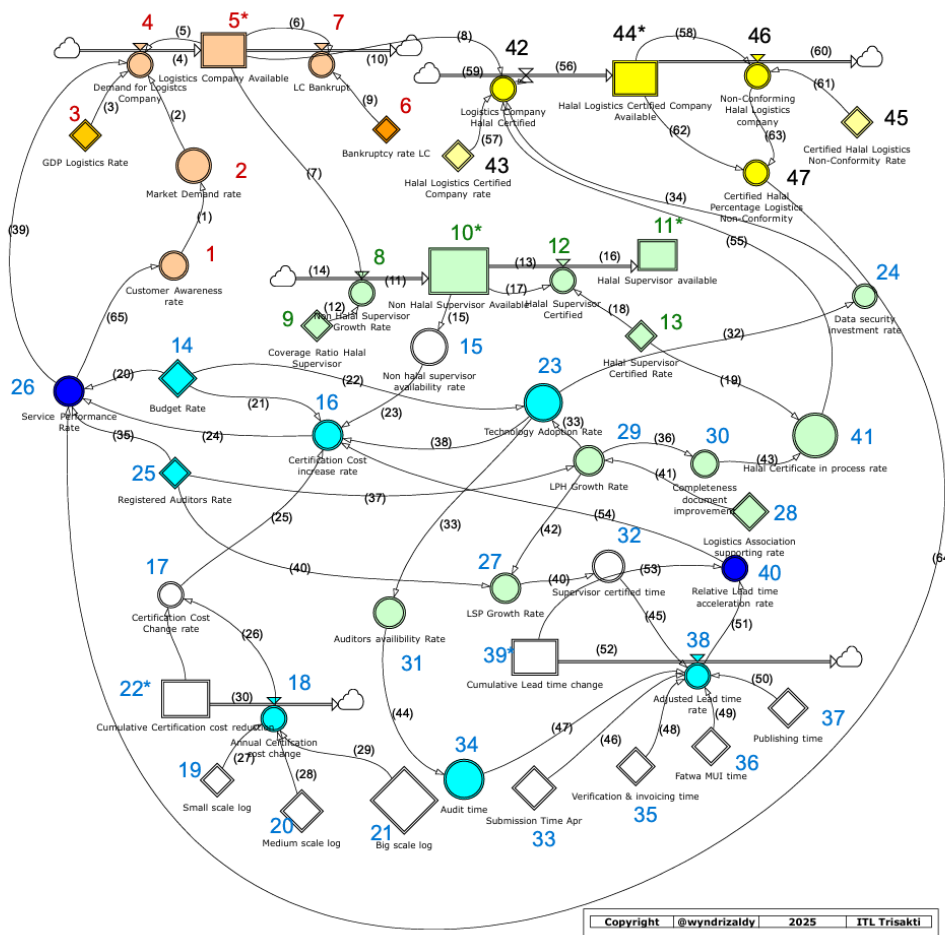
4 (5) 5* (6) 7
(4) Logistics Company Available LC Bankrupt (10) (8)
Demand for Logistcs Company
(3) (2) (9) 6
3 Bankruptcy rate LC
GDP Logistics Rate
2
Market Demand rate
(1)
1
Customer Awareness rate
(7)
42 (59) (56) 44* (58) 46 (60)
Logistics Company Halal Certified
Halal Logistics Certified Company Available
Non-Conforming Halal Logistics company
(61)
45
Certified Halal Logistics Non-Conformity Rate
(57) (62) (63)
43
Halal Logistics Certified Company rate
47
Certified Halal Percentage Logistics Non-Conformity
(34)
(55)
(39)
10* 11*
8 12
(14) (11) (13) (16)
Halal Supervisor available
(12) Non Halal Supervisor Available (17)
Non Halal Supervisor Growth Rate
Halal Supervisor Certified
(18)
9 (15) 13
Coverage Ratio Halal Supervisor
15
Non halal supervisor availability rate
Halal Supervisor Certified Rate
24
Data security investment rate
(65)
(32)
14
26 (20)
Service Performance Rate
Budget Rate
(22)
(21) 16
(23)
23
Technology Adoption Rate
(19)
41
(35)
(24)
Certification Cost increase rate
(38) (33) 29 (36) 30
LPH Growth Rate
(43)
Halal Certificate in process rate
(41)
Completeness document improvement
25
Registered Auditors Rate
(37)
28
Logistics Association supporting rate
(25)
(54)
(33) (42)
17
(40)
27 32
(40) (53)
40
Relative Lead time acceleration rate
LSP Growth Rate
Supervisor certified time
Certification Cost Change rate
(26)
Auditors availibility Rate
31
(45)
(51)
39* (52) 38
Cumulative Lead time change
22* (30) 18
Cumulative Certification cost reduction
Annual Certification cost change
(27)
(28)
(29)
(44)
19
Small scale log
20
Medium scale log
21
Big scale log
34
Audit time
(47)
(46)
(48)
Submission Time Apr
33
Verification & invoicing time
35
(49)
36
Fatwa MUI time
(50)
Adjusted Lead time rate
Publishing time
37
(64
Copyright @wyndrizaldy 2025 ITL Trisakti